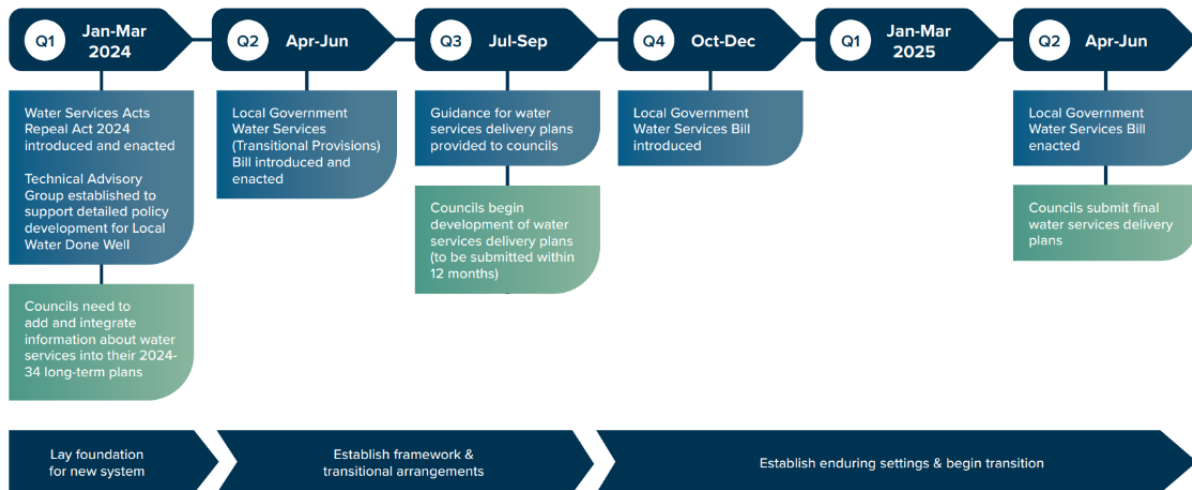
Q1 Jan-Mar 2024

Water Services Acts Repeal Act 2024 introduced and enacted

Technical Advisory Group established to support detailed policy development for Local Water Done Well

Councils need to add and integrate information about water services into their 2024-34 long-term plans

Q2 Apr-Jun

Local Government Water Services (Transitional Provisions) Bill introduced and enacted

Q3 Jul-Sep

Guidance for water services delivery plans provided to councils

Councils begin development of water services delivery plans (to be submitted within 12 months)

Q4 Oct-Dec

Local Government Water Services Bill introduced

Q1 Jan-Mar 2025

Q2 Apr-Jun

Local Government Water Services Bill enacted

Councils submit final water services delivery plans

Lay foundation for new system

Establish framework & transitional arrangements

Establish enduring settings & begin transition